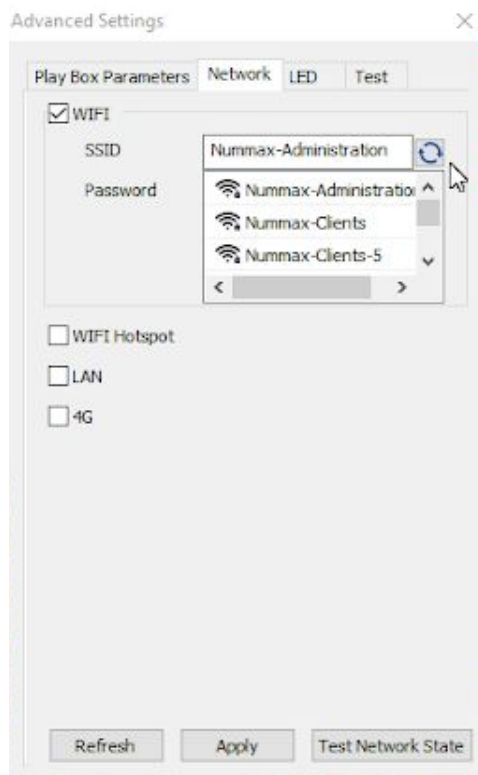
Advanced Settings

Play Box Parameters Network LED Test

WIFI

SSID Nummax-Administration

Password

Nummax-Administratio

Nummax-Clients

Nummax-Clients-5

WIFI Hotspot

LAN

4G

Refresh Apply Test Network State